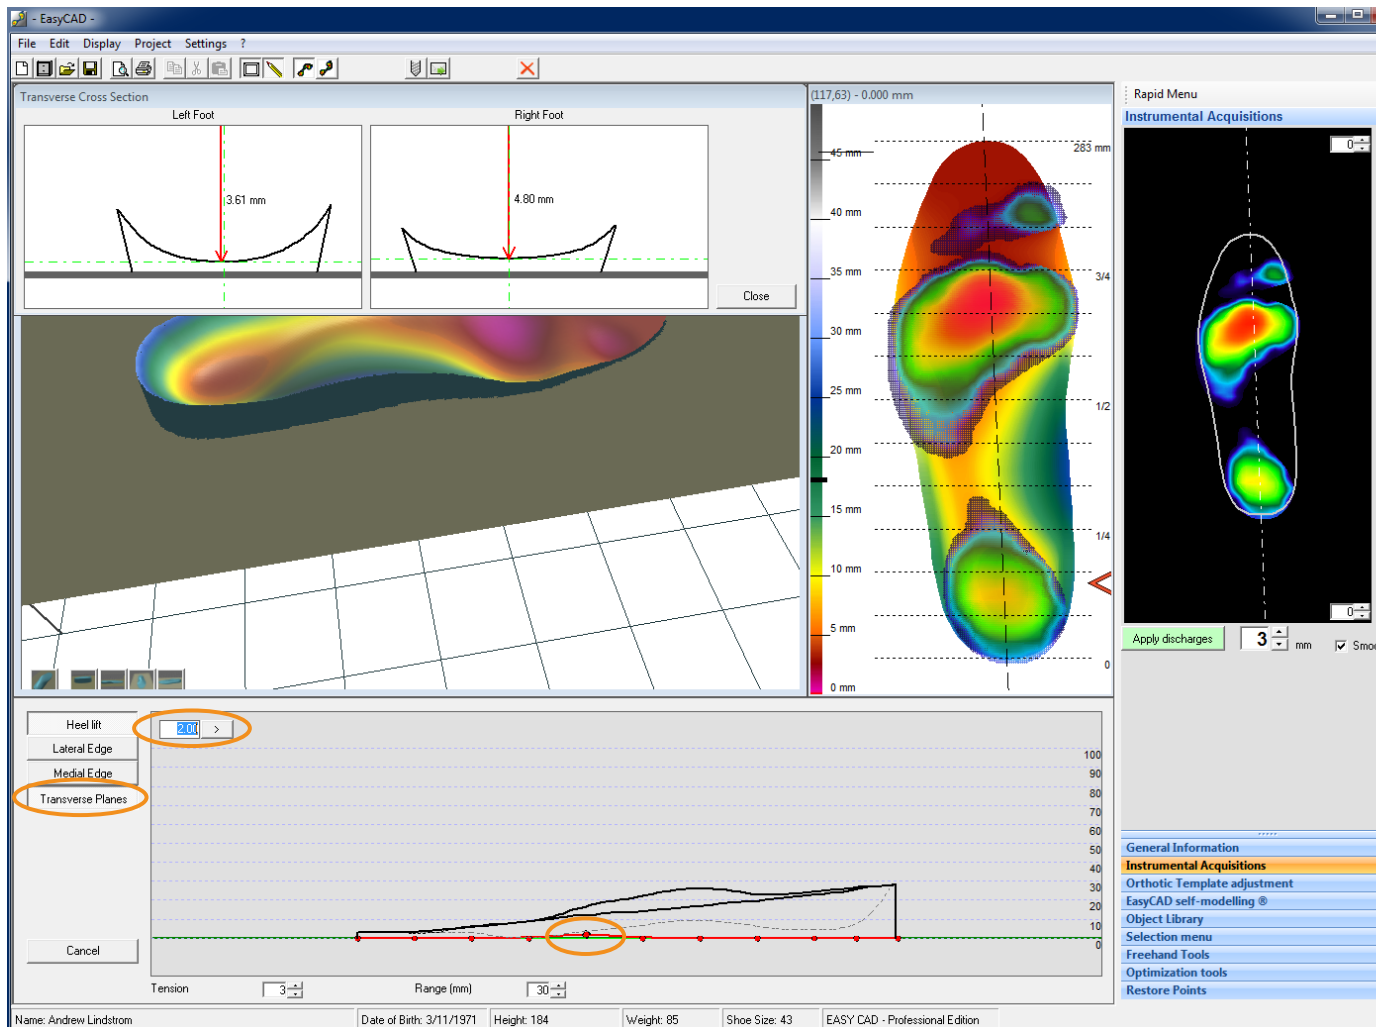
- EasyCAD -

File Edit Display Project Settings ?

Transverse Cross Section

Left Foot

Right Foot

3.61 mm

4.80 mm

Close

(117,63) - 0.000 mm

45 mm
40 mm
35 mm
30 mm
25 mm
20 mm
15 mm
10 mm
5 mm
0 mm

283 mm
3/4
1/2
1/4
0

Rapid Menu

Instrumental Acquisitions

0

0

Apply discharges

3

mm

Smo

Heel lift

Lateral Edge

Medial Edge

Transverse Planes

Cancel

2.00

>

100
90
80
70
60
50
40
30
20
10
0

Tension 3

Range (mm) 30

General Information
Instrumental Acquisitions
Orthotic Template adjustment
EasyCAD self-modelling ®
Object Library
Selection menu
Freehand Tools
Optimization tools
Restore Points

Name: Andrew Lindstrom | Date of Birth: 3/11/1971 | Height: 184 | Weight: 85 | Shoe Size: 43 | EASY CAD - Professional Edition